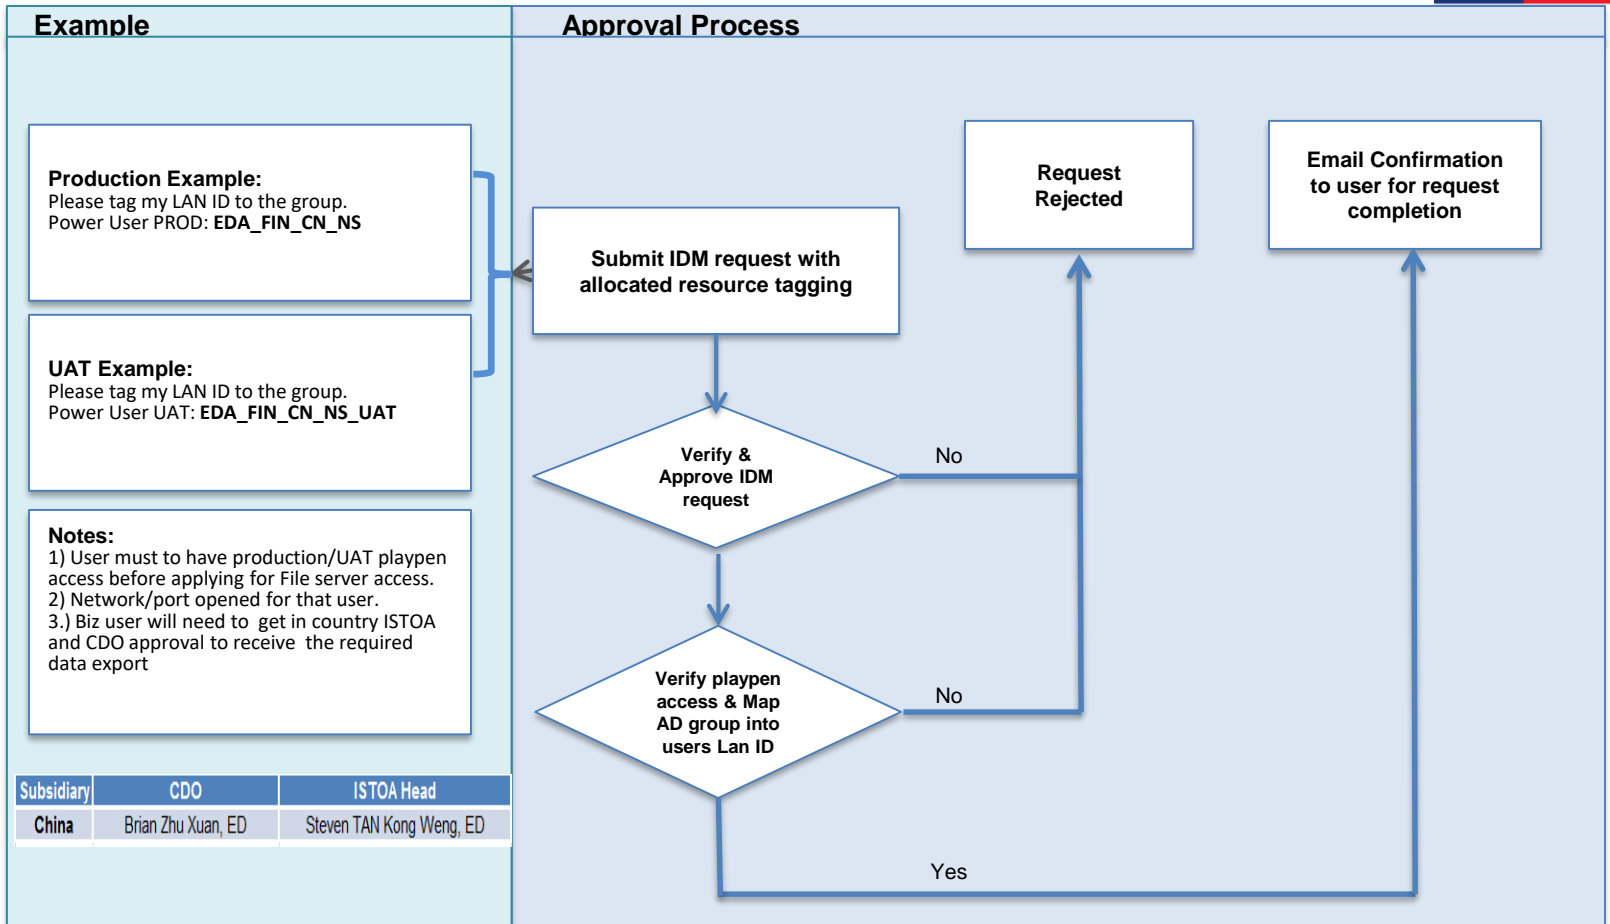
Example

Production Example:
Please tag my LAN ID to the group.
Power User PROD: EDA_FIN_CN_NS

UAT Example:
Please tag my LAN ID to the group.
Power User UAT: EDA_FIN_CN_NS_UAT

Notes:
1) User must to have production/UAT playpen access before applying for File server access.
2) Network/port opened for that user.
3.) Biz user will need to get in country ISTOA and CDO approval to receive the required data export

| Subsidiary | CDO | ISTOA Head |
|---|---|---|
| China | Brian Zhu Xuan, ED | Steven TAN Kong Weng, ED |

Approval Process

Submit IDM request with allocated resource tagging

Request Rejected

Email Confirmation to user for request completion

Verify & Approve IDM request

No

Verify playpen access & Map AD group into users Lan ID

No

Yes